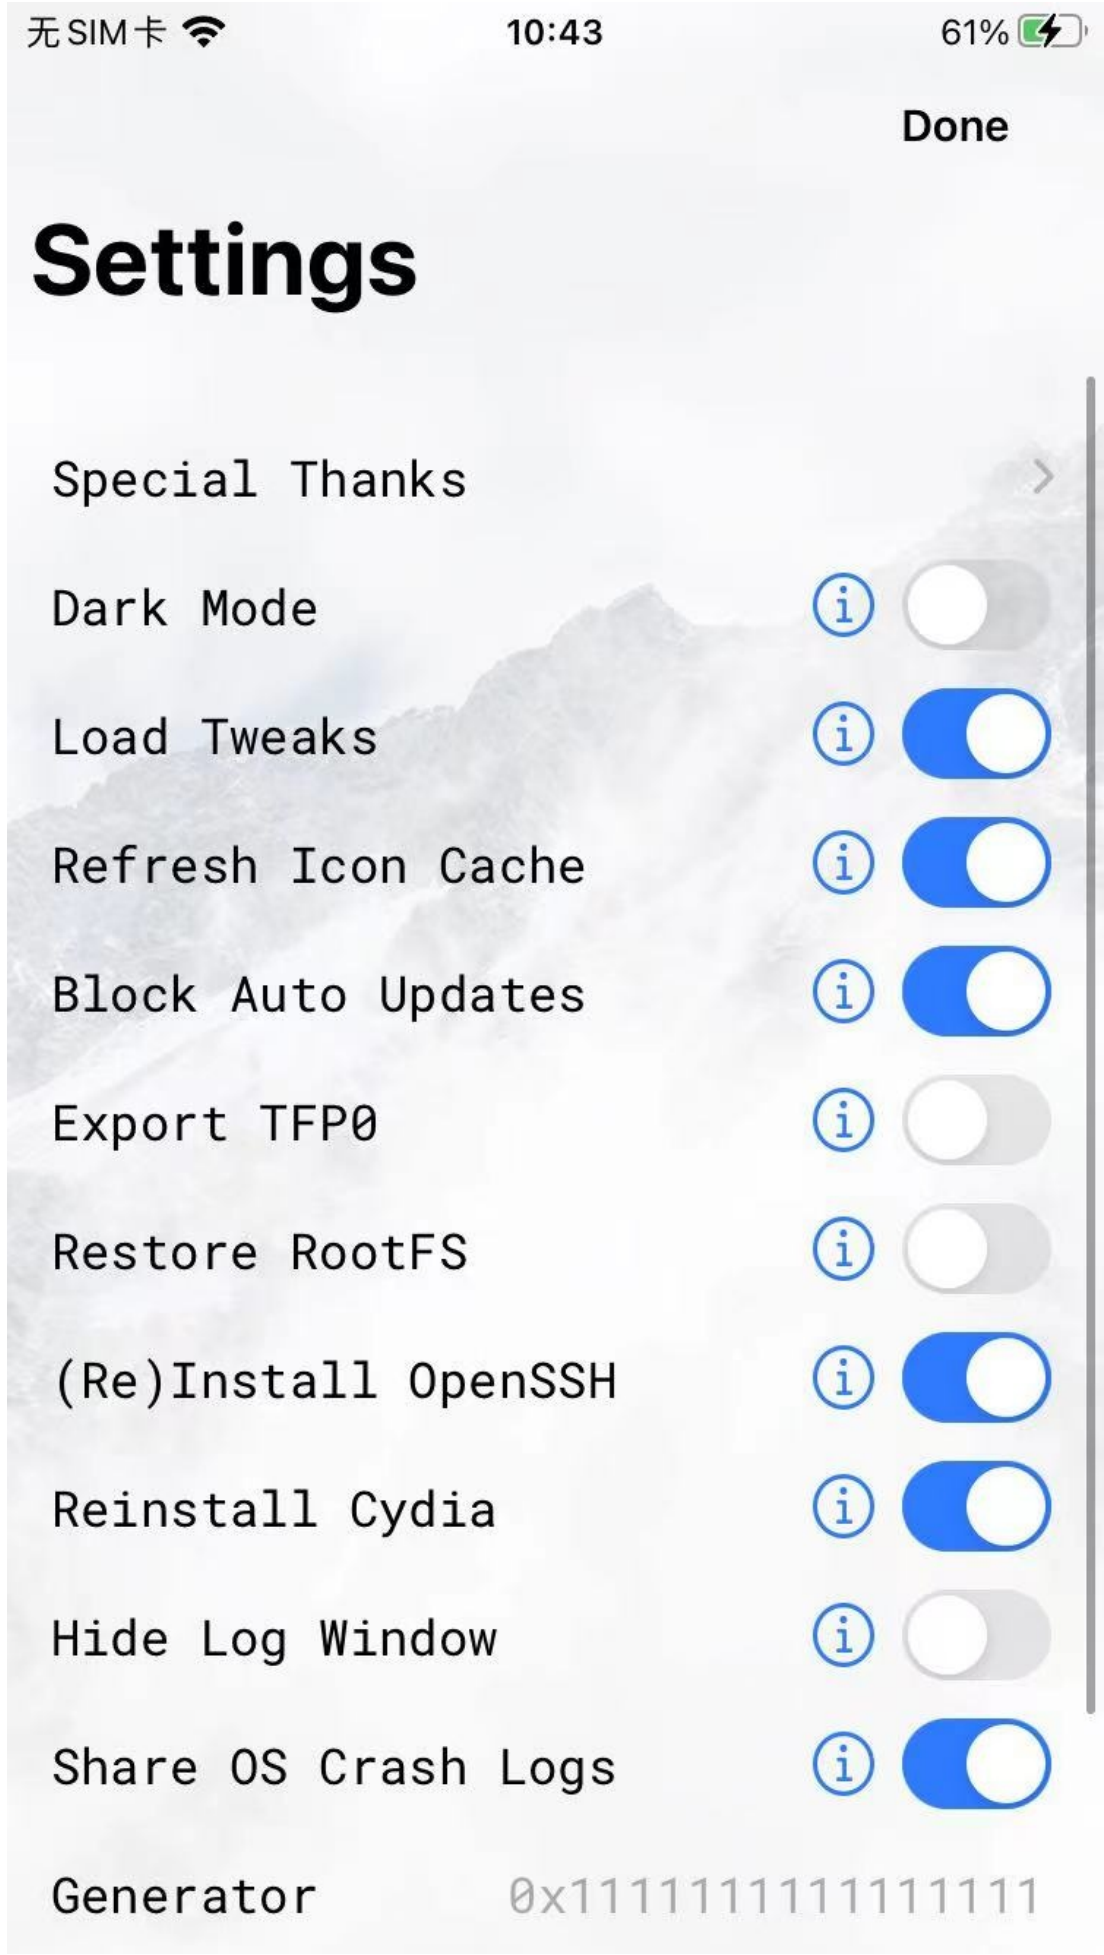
无SIM卡 10:43 61%

Done

Settings

Special Thanks

Dark Mode

Load Tweaks

Refresh Icon Cache

Block Auto Updates

Export TFP0

Restore RootFS

(Re)Install OpenSSH

Reinstall Cydia

Hide Log Window

Share OS Crash Logs

Generator 0x1111111111111111